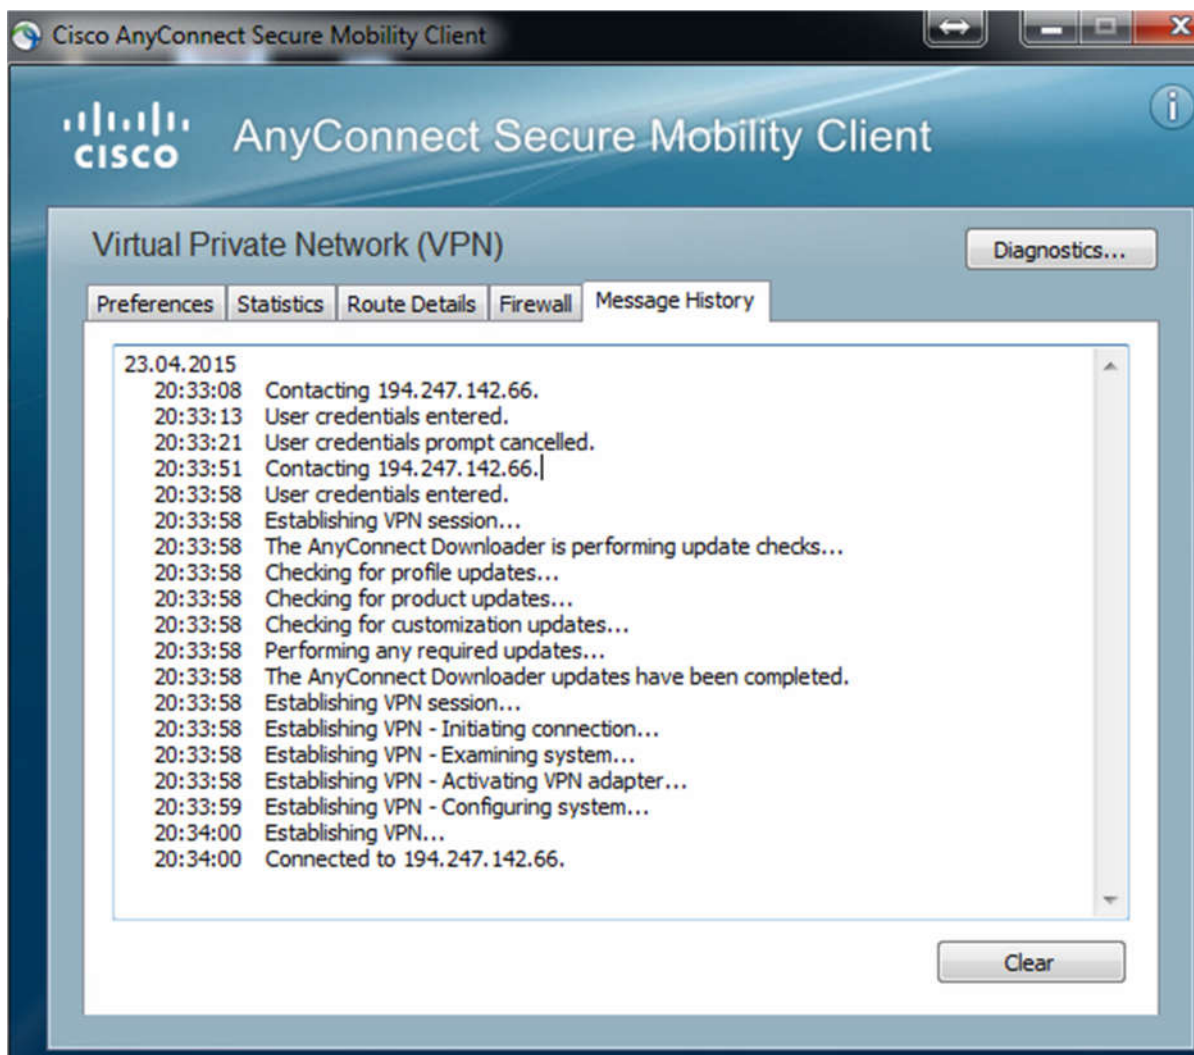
Cisco AnyConnect Secure Mobility Client

cisco AnyConnect Secure Mobility Client

Virtual Private Network (VPN)

Diagnostics...

Preferences | Statistics | Route Details | Firewall | Message History

23.04.2015
20:33:08 Contacting 194.247.142.66.
20:33:13 User credentials entered.
20:33:21 User credentials prompt cancelled.
20:33:51 Contacting 194.247.142.66.
20:33:58 User credentials entered.
20:33:58 Establishing VPN session...
20:33:58 The AnyConnect Downloader is performing update checks...
20:33:58 Checking for profile updates...
20:33:58 Checking for product updates...
20:33:58 Checking for customization updates...
20:33:58 Performing any required updates...
20:33:58 The AnyConnect Downloader updates have been completed.
20:33:58 Establishing VPN session...
20:33:58 Establishing VPN - Initiating connection...
20:33:58 Establishing VPN - Examining system...
20:33:58 Establishing VPN - Activating VPN adapter...
20:33:59 Establishing VPN - Configuring system...
20:34:00 Establishing VPN...
20:34:00 Connected to 194.247.142.66.

Clear